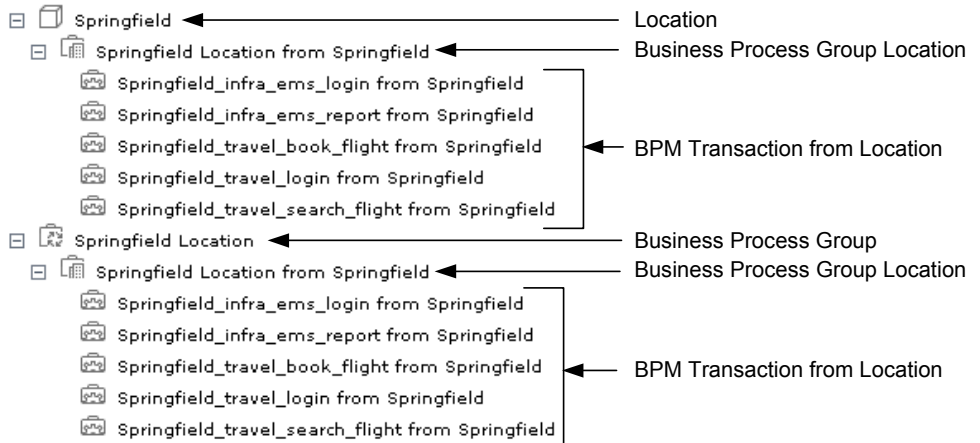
⊟ Springfield

⊟ Springfield Location from Springfield

Springfield_infra_ems_login from Springfield

Springfield_infra_ems_report from Springfield

Springfield_travel_book_flight from Springfield

Springfield_travel_login from Springfield

Springfield_travel_search_flight from Springfield

⊟ Springfield Location

⊟ Springfield Location from Springfield

Springfield_infra_ems_login from Springfield

Springfield_infra_ems_report from Springfield

Springfield_travel_book_flight from Springfield

Springfield_travel_login from Springfield

Springfield_travel_search_flight from Springfield

Location

Business Process Group Location

BPM Transaction from Location

Business Process Group

Business Process Group Location

BPM Transaction from Location